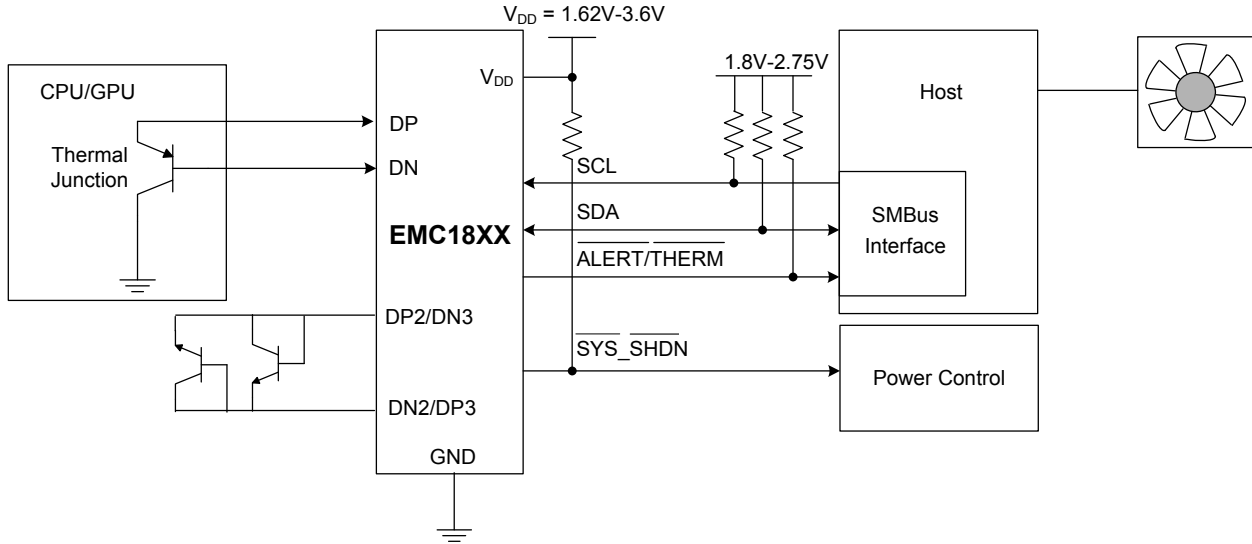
$V_{DD}$ = 1.62V-3.6V

CPU/GPU

Thermal Junction

DP

DN

$V_{DD}$

EMC18XX

DP2/DN3

DN2/DP3

GND

SCL

SDA

$\overline{ALERT}/\overline{THERM}$

$\overline{SYS\_SHDN}$

1.8V-2.75V

Host

SMBus Interface

Power Control